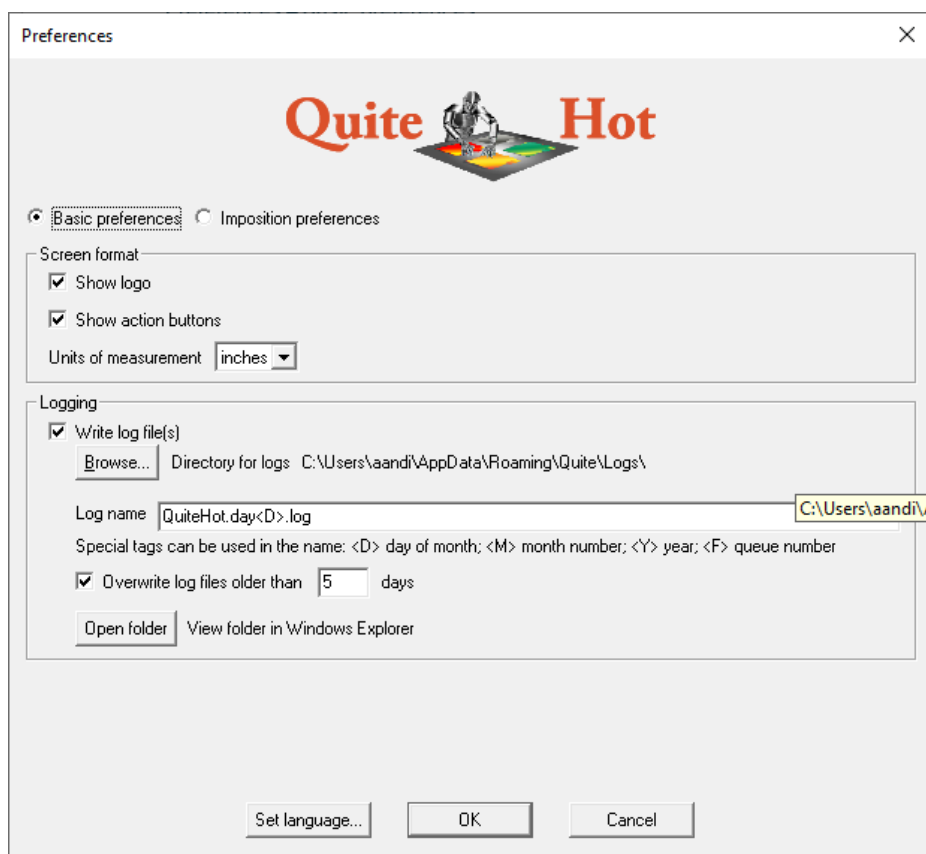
Preferences

Quite Hot

Basic preferences Imposition preferences

Screen format

Show logo

Show action buttons

Units of measurement inches

Logging

Write log file(s)

Browse... Directory for logs C:\Users\aandi\AppData\Roaming\Quite\Logs\

Log name QuiteHot.day<D>.log

C:\Users\aandi\

Special tags can be used in the name: <D> day of month; <M> month number; <Y> year; <F> queue number

Overwrite log files older than 5 days

Open folder View folder in Windows Explorer

Set language... OK Cancel